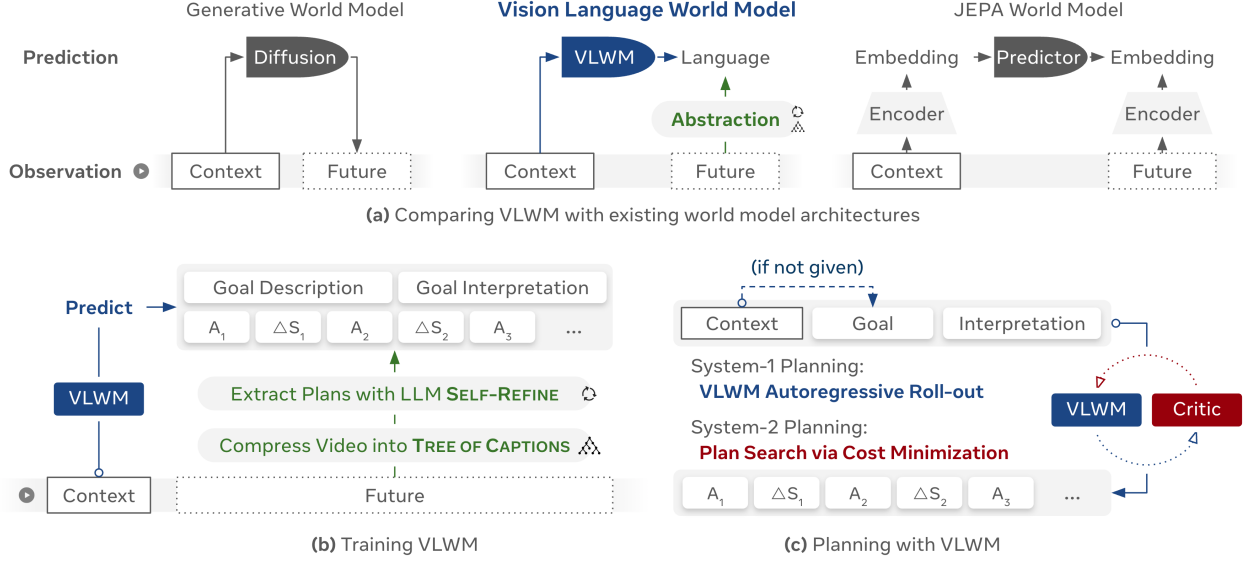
Generative World Model

Vision Language World Model

JEPA World Model

Prediction

Diffusion

VLWM

Language

Embedding

Predictor

Embedding

Abstraction

Encoder

Encoder

Observation

Context

Future

Context

Future

Context

Future

**(a)** Comparing VLWM with existing world model architectures

Predict

Goal Description

Goal Interpretation

$A_1$ $\triangle S_1$ $A_2$ $\triangle S_2$ $A_3$ ...

Extract Plans with LLM SELF-REFINE

VLWM

Compress Video into TREE OF CAPTIONS

Context

Future

**(b)** Training VLWM

(if not given)

Context

Goal

Interpretation

System-1 Planning:

VLWM Autoregressive Roll-out

System-2 Planning:

Plan Search via Cost Minimization

VLWM

Critic

$A_1$ $\triangle S_1$ $A_2$ $\triangle S_2$ $A_3$ ...

**(c)** Planning with VLWM